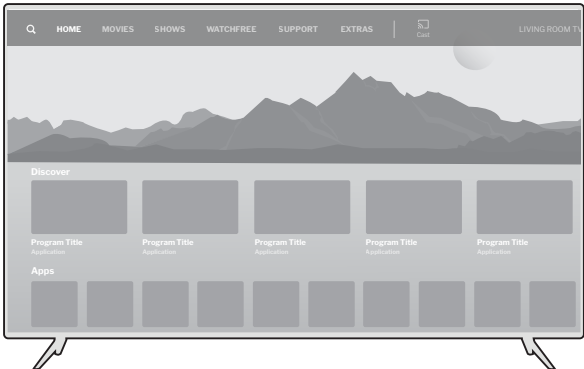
HOME MOVIES SHOWS WATCHFREE SUPPORT EXTRAS Cast LIVING ROOM TV

Discover

Program Title
Application

Program Title
Application

Program Title
Application

Program Title
Application

Program Title
Application

Apps